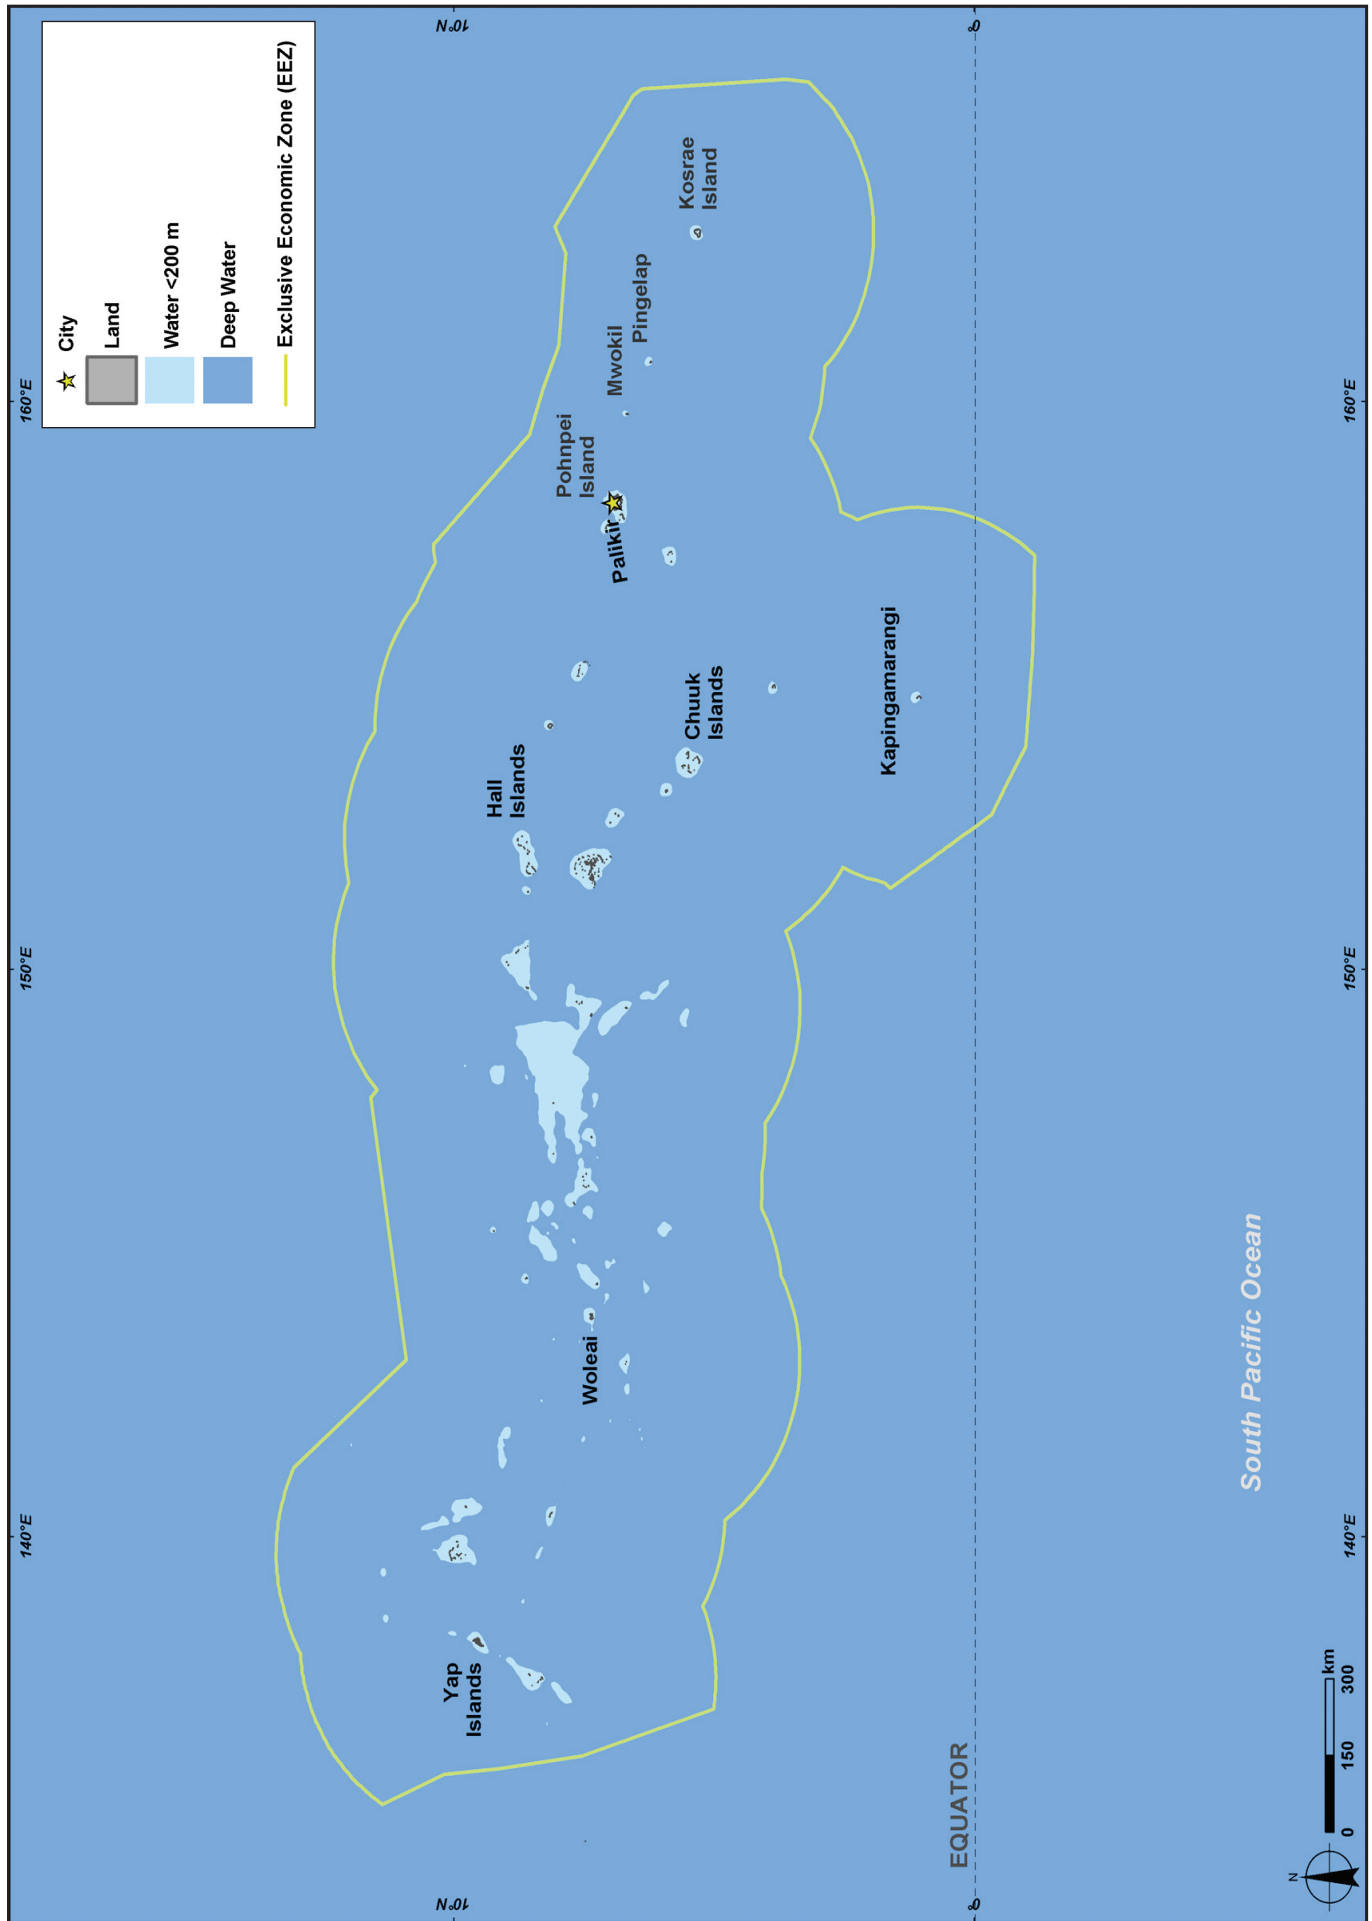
City
Land
Water <200 m
Deep Water
Exclusive Economic Zone (EEZ)

10°N
0°
160°E
150°E
140°E

Kosrae Island
Pingelap
Mwokil
Pohnpei Island
Palikir
Kapingamarangi
Chuuk Islands
Hall Islands
Woleai
Yap Islands
EQUATOR
South Pacific Ocean

0 150 300 km
N